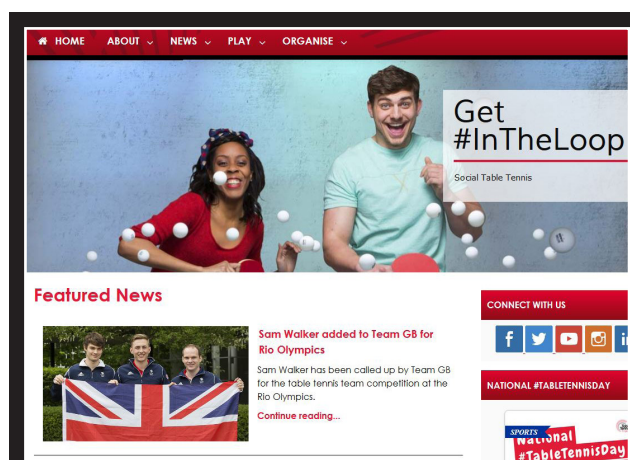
HOME ABOUT NEWS PLAY ORGANISE

Get #InTheLoop

Social Table Tennis

Featured News

Sam Walker added to Team GB for Rio Olympics

Sam Walker has been called up by Team GB for the table tennis team competition at the Rio Olympics.

Continue reading...

CONNECT WITH US

NATIONAL #TABLETENNISDAY

SPORTS

National #TableTennisDay